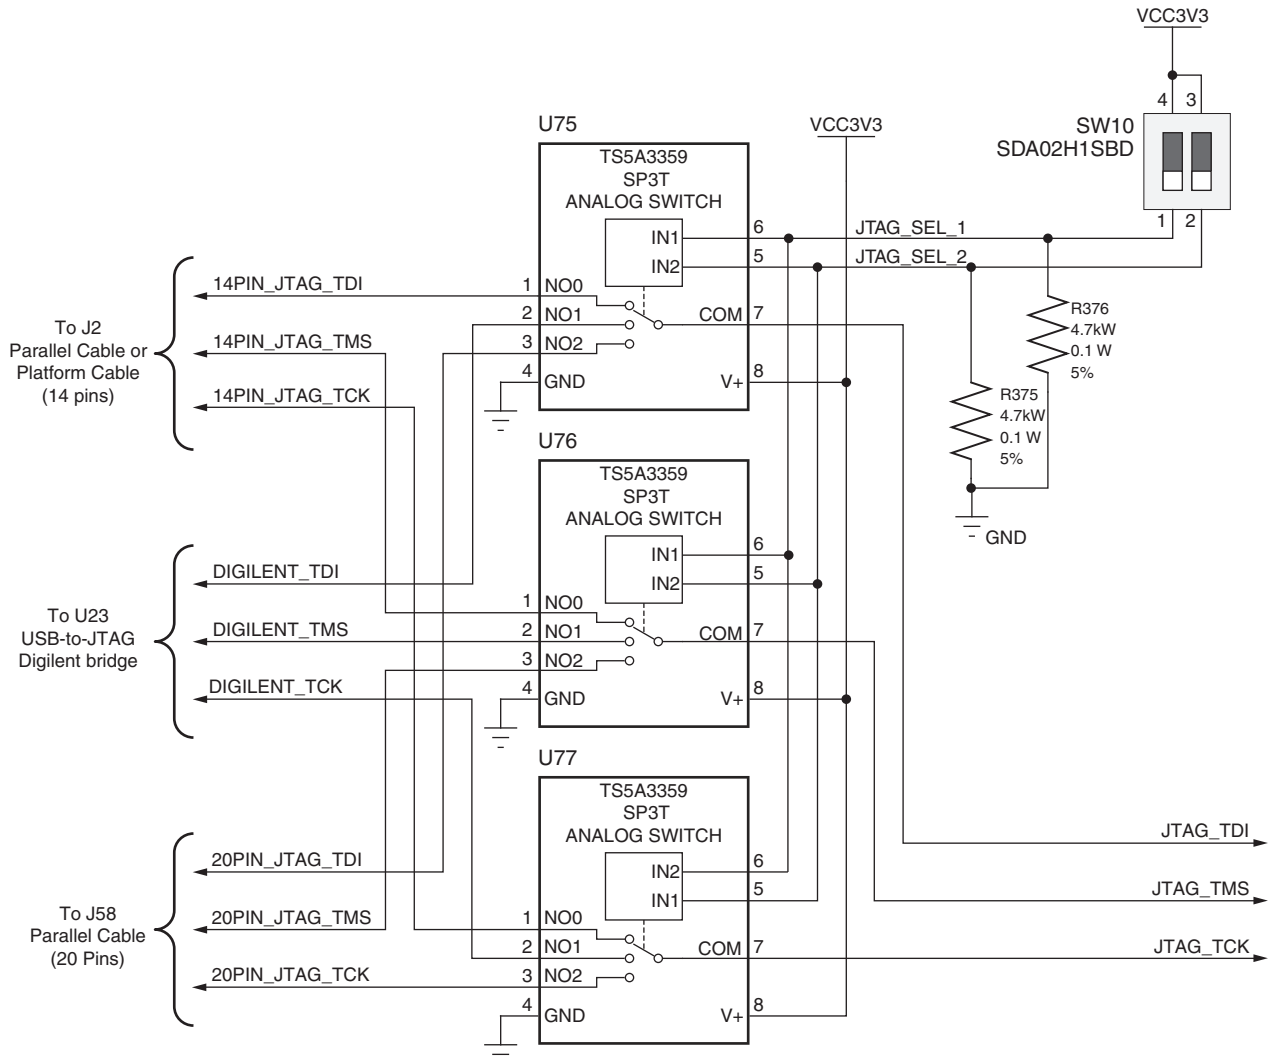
VCC3V3

4 3

SW10
SDA02H1SBD

1 2

U75

VCC3V3

TS5A3359
SP3T
ANALOG SWITCH

IN1
IN2

6
5

JTAG_SEL_1
JTAG_SEL_2

To J2
Parallel Cable or
Platform Cable
(14 pins)

14PIN_JTAG_TDI
14PIN_JTAG_TMS
14PIN_JTAG_TCK

1 NO0
2 NO1
3 NO2
4 GND

COM 7
V+ 8

R376
4.7kW
0.1 W
5%

R375
4.7kW
0.1 W
5%

GND

U76

TS5A3359
SP3T
ANALOG SWITCH

IN1
IN2

6
5

To U23
USB-to-JTAG
Digilent bridge

DIGILENT_TDI
DIGILENT_TMS
DIGILENT_TCK

1 NO0
2 NO1
3 NO2
4 GND

COM 7
V+ 8

U77

TS5A3359
SP3T
ANALOG SWITCH

IN2
IN1

6
5

To J58
Parallel Cable
(20 Pins)

20PIN_JTAG_TDI
20PIN_JTAG_TMS
20PIN_JTAG_TCK

1 NO0
2 NO1
3 NO2
4 GND

COM 7
V+ 8

JTAG_TDI
JTAG_TMS
JTAG_TCK